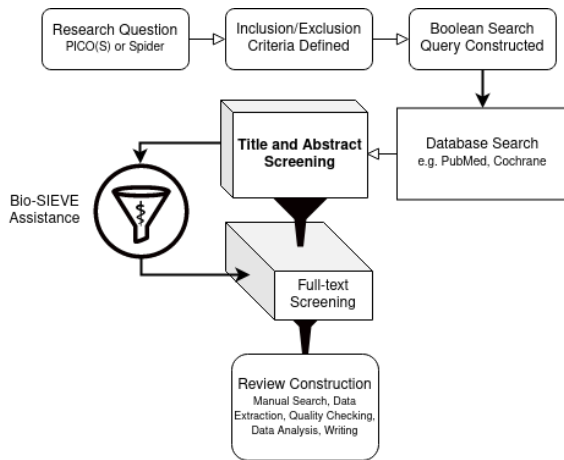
Research Question
PICO(S) or Spider

Inclusion/Exclusion Criteria Defined

Boolean Search Query Constructed

Title and Abstract Screening

Database Search
e.g. PubMed, Cochrane

Bio-SIEVE Assistance

Full-text Screening

Review Construction
Manual Search, Data Extraction, Quality Checking, Data Analysis, Writing